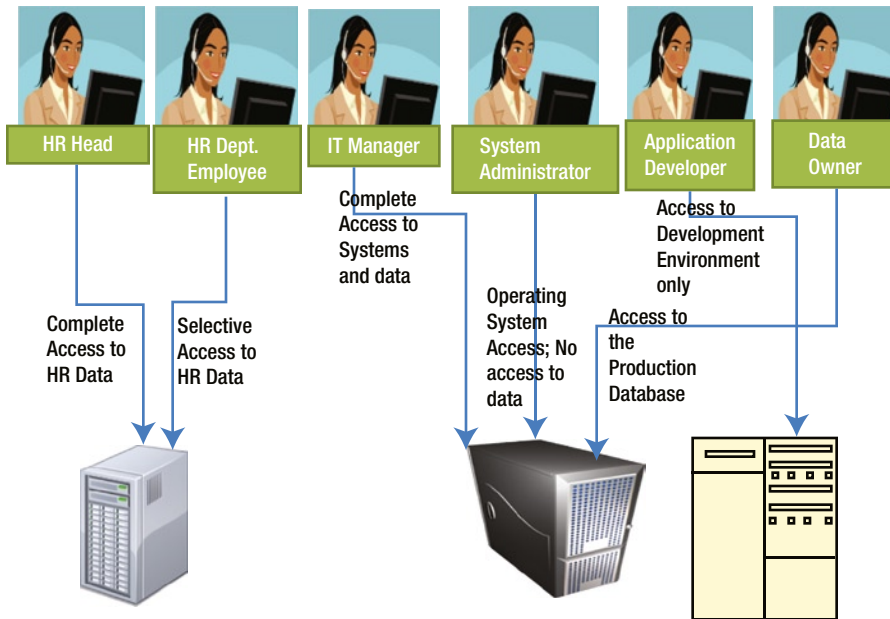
HR Head

HR Dept. Employee

IT Manager

System Administrator

Application Developer

Data Owner

Complete Access to Systems and data

Access to Development Environment only

Operating System Access; No access to data

Access to the Production Database

Complete Access to HR Data

Selective Access to HR Data